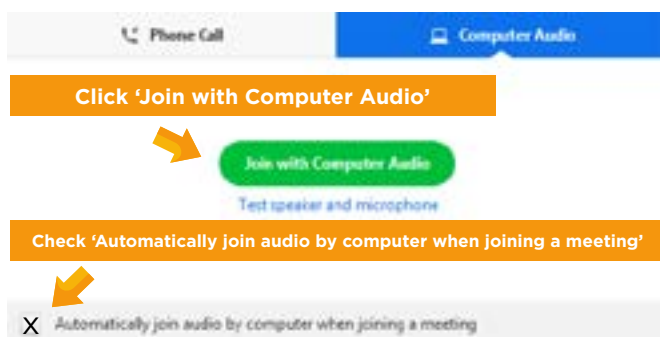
Phone Call

Computer Audio

Click 'Join with Computer Audio'

Join with Computer Audio

Test speaker and microphone

Check 'Automatically join audio by computer when joining a meeting'

X Automatically join audio by computer when joining a meeting